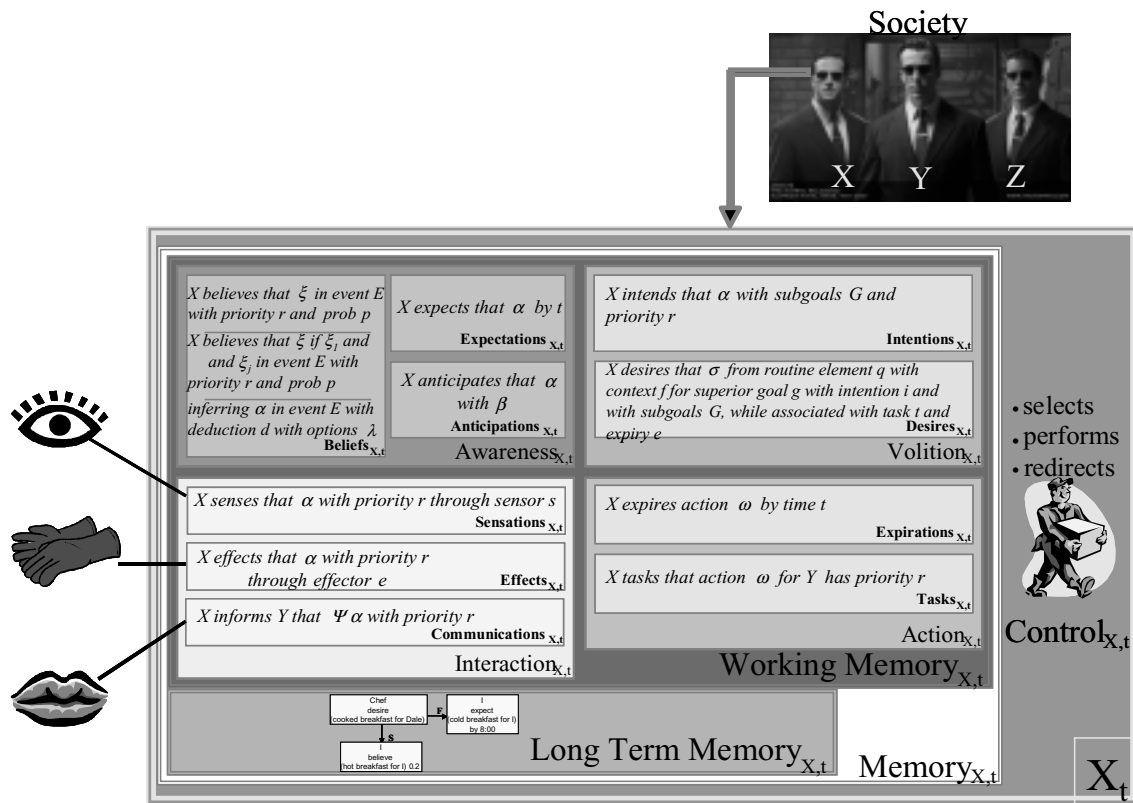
Society

X Y Z

X believes that $\xi$ in event E with priority r and prob p

X believes that $\xi$ if $\xi_i$ and and $\xi_j$ in event E with priority r and prob p

inferring $\alpha$ in event E with deduction d with options $\lambda$

Beliefs$_{X,t}$

X expects that $\alpha$ by t

Expectations$_{X,t}$

X anticipates that $\alpha$ with $\beta$

Anticipations$_{X,t}$

Awareness$_{X,t}$

X intends that $\alpha$ with subgoals G and priority r

Intentions$_{X,t}$

X desires that $\sigma$ from routine element q with context f for superior goal g with intention i and with subgoals G, while associated with task t and expiry e

Desires$_{X,t}$

Volition$_{X,t}$

X senses that $\alpha$ with priority r through sensor s

Sensations$_{X,t}$

X effects that $\alpha$ with priority r through effector e

Effects$_{X,t}$

X informs Y that $\Psi\alpha$ with priority r

Communications$_{X,t}$

Interaction$_{X,t}$

X expires action $\omega$ by time t

Expirations$_{X,t}$

X tasks that action $\omega$ for Y has priority r

Tasks$_{X,t}$

Action$_{X,t}$

Working Memory$_{X,t}$

• selects
• performs
• redirects

Control$_{X,t}$

Chef desire (cooked breakfast for Dale)

F

I expect (cold breakfast for I) by 8:00

S

I believe (hot breakfast for I) 0.2

Long Term Memory$_{X,t}$

Memory$_{X,t}$

X$_t$